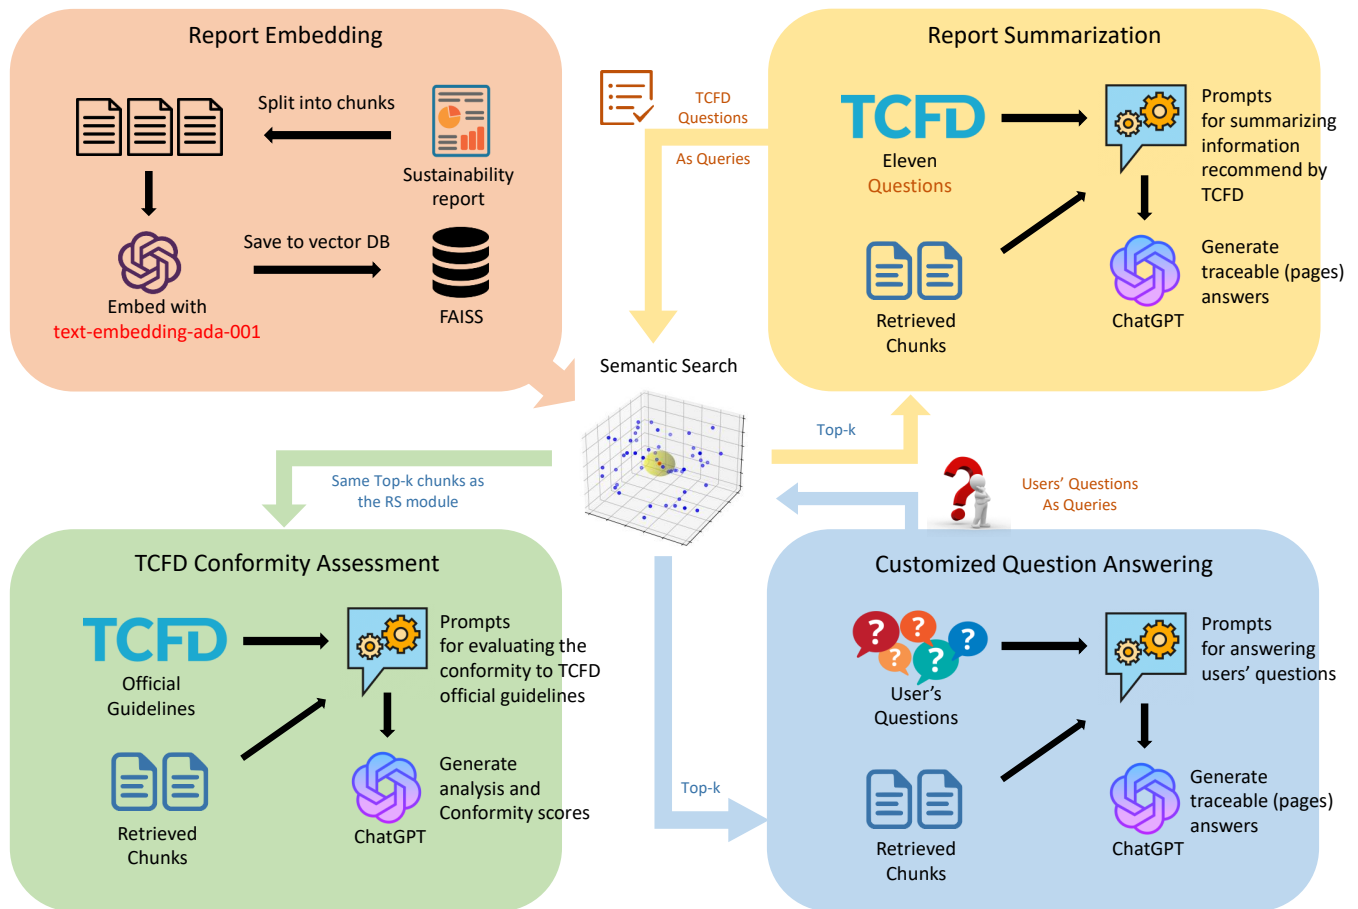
Report Embedding

Split into chunks

Sustainability report

Save to vector DB

Embed with text-embedding-ada-001

FAISS

TCFD Questions

As Queries

Report Summarization

TCFD

Eleven Questions

Prompts for summarizing information recommend by TCFD

Retrieved Chunks

Generate traceable (pages) answers

ChatGPT

Semantic Search

Top-k

Same Top-k chunks as the RS module

Users' Questions As Queries

TCFD Conformity Assessment

TCFD

Official Guidelines

Prompts for evaluating the conformity to TCFD official guidelines

Retrieved Chunks

Generate analysis and Conformity scores

ChatGPT

Top-k

Customized Question Answering

User's Questions

Prompts for answering users' questions

Retrieved Chunks

Generate traceable (pages) answers

ChatGPT